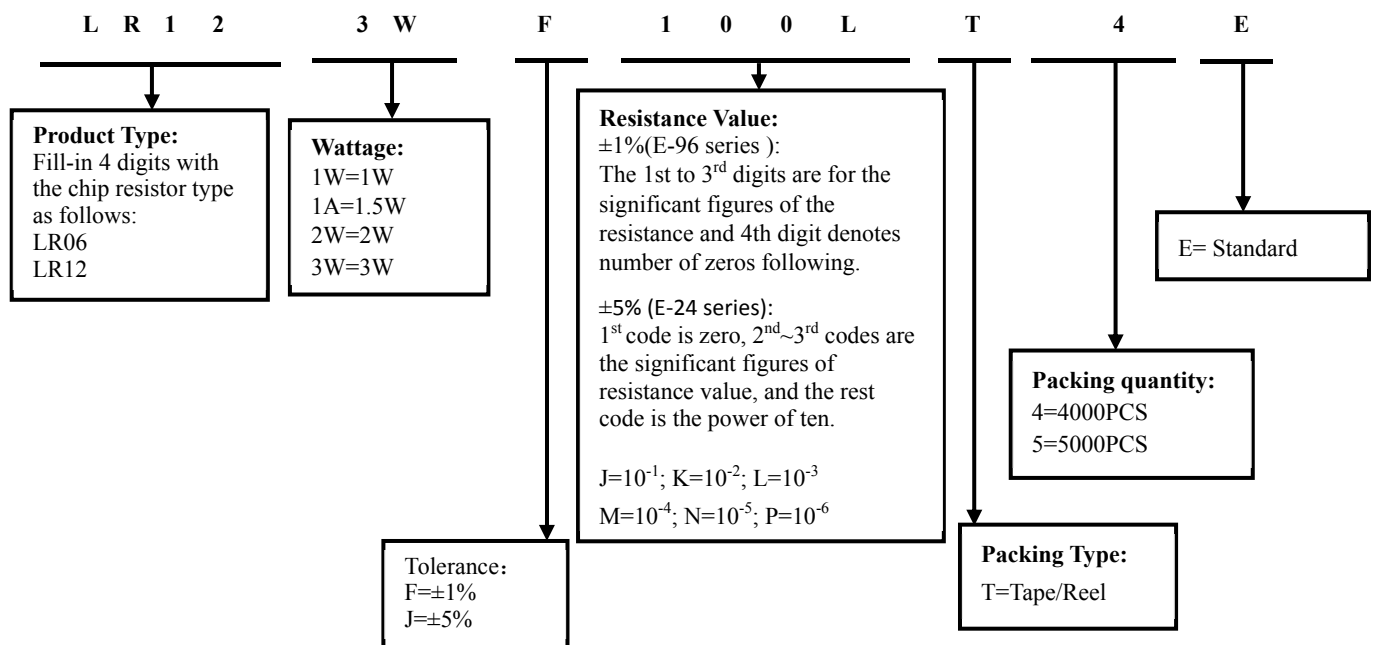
L R 1 2 3 W F 1 0 0 L T 4 E

Product Type:
Fill-in 4 digits with the chip resistor type as follows:
LR06
LR12

Wattage:
1W=1W
1A=1.5W
2W=2W
3W=3W

Resistance Value:
±1%(E-96 series ):
The 1st to 3$^{rd}$ digits are for the significant figures of the resistance and 4th digit denotes number of zeros following.

±5% (E-24 series):
1$^{st}$ code is zero, 2$^{nd}$~3$^{rd}$ codes are the significant figures of resistance value, and the rest code is the power of ten.

J=$10^{-1}$; K=$10^{-2}$; L=$10^{-3}$
M=$10^{-4}$; N=$10^{-5}$; P=$10^{-6}$

E= Standard

Packing quantity:
4=4000PCS
5=5000PCS

Tolerance：
F=±1%
J=±5%

Packing Type:
T=Tape/Reel